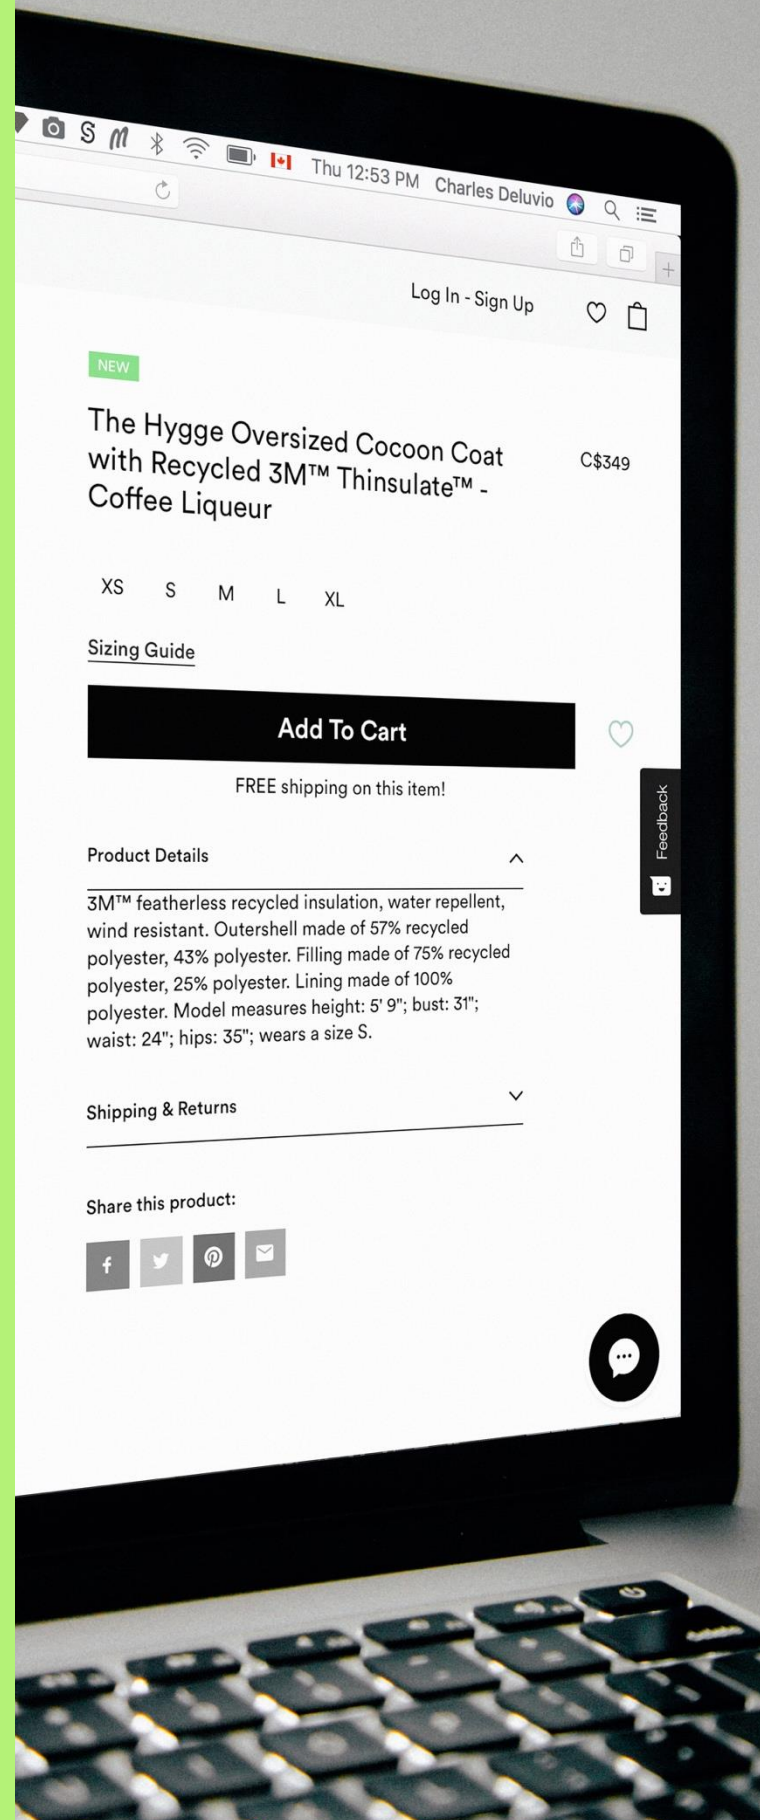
Thu 12:53 PM Charles Deluvio

Log In - Sign Up

NEW

The Hygge Oversized Cocoon Coat with Recycled 3M™ Thinsulate™ - Coffee Liqueur

C$349

XS S M L XL

Sizing Guide

Add To Cart

FREE shipping on this item!

Feedback

Product Details

3M™ featherless recycled insulation, water repellent, wind resistant. Outershell made of 57% recycled polyester, 43% polyester. Filling made of 75% recycled polyester, 25% polyester. Lining made of 100% polyester. Model measures height: 5' 9"; bust: 31"; waist: 24"; hips: 35"; wears a size S.

Shipping & Returns

Share this product: